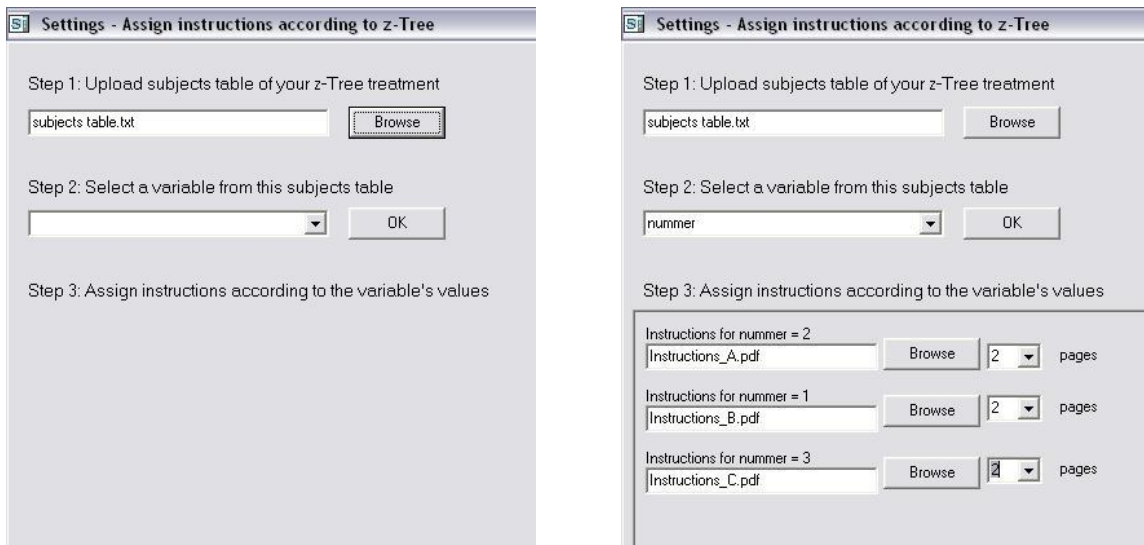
Settings - Assign instructions according to z-Tree

Step 1: Upload subjects table of your z-Tree treatment

subjects table.txt

Browse

Step 2: Select a variable from this subjects table

OK

Step 3: Assign instructions according to the variable's values

Settings - Assign instructions according to z-Tree

Step 1: Upload subjects table of your z-Tree treatment

subjects table.txt

Browse

Step 2: Select a variable from this subjects table

nummer

OK

Step 3: Assign instructions according to the variable's values

Instructions for nummer = 2

Instructions_A.pdf

Browse

2

pages

Instructions for nummer = 1

Instructions_B.pdf

Browse

2

pages

Instructions for nummer = 3

Instructions_C.pdf

Browse

2

pages